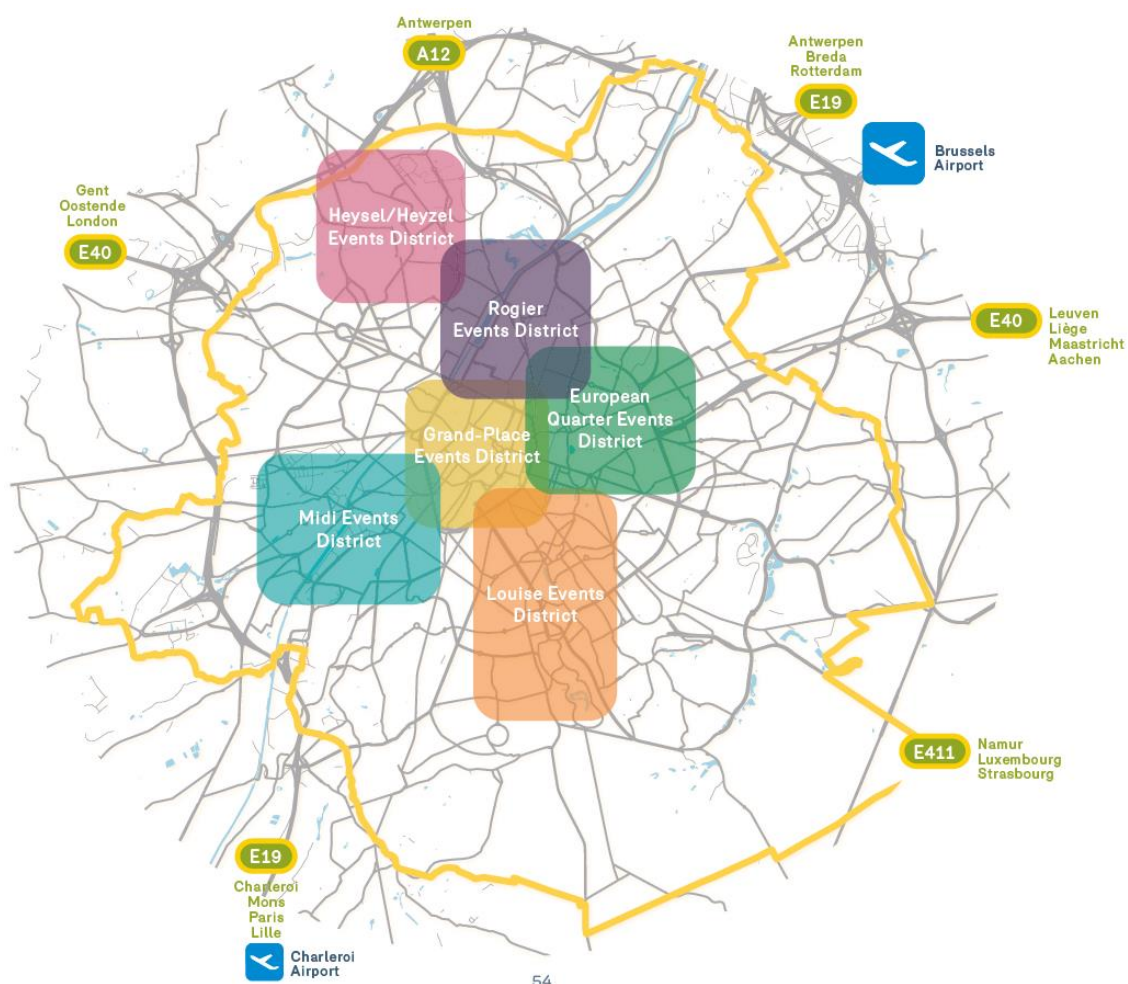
Antwerpen
A12

Antwerpen
Breda
Rotterdam
E19

Brussels Airport

Gent
Oostende
London
E40

Heysel/Heyzel Events District

Rogier Events District

E40
Leuven
Liège
Maastricht
Aachen

European Quarter Events District

Grand-Place Events District

Midi Events District

Louise Events District

E411
Namur
Luxembourg
Strasbourg

E19
Charleroi
Mons
Paris
Lille

Charleroi Airport

54